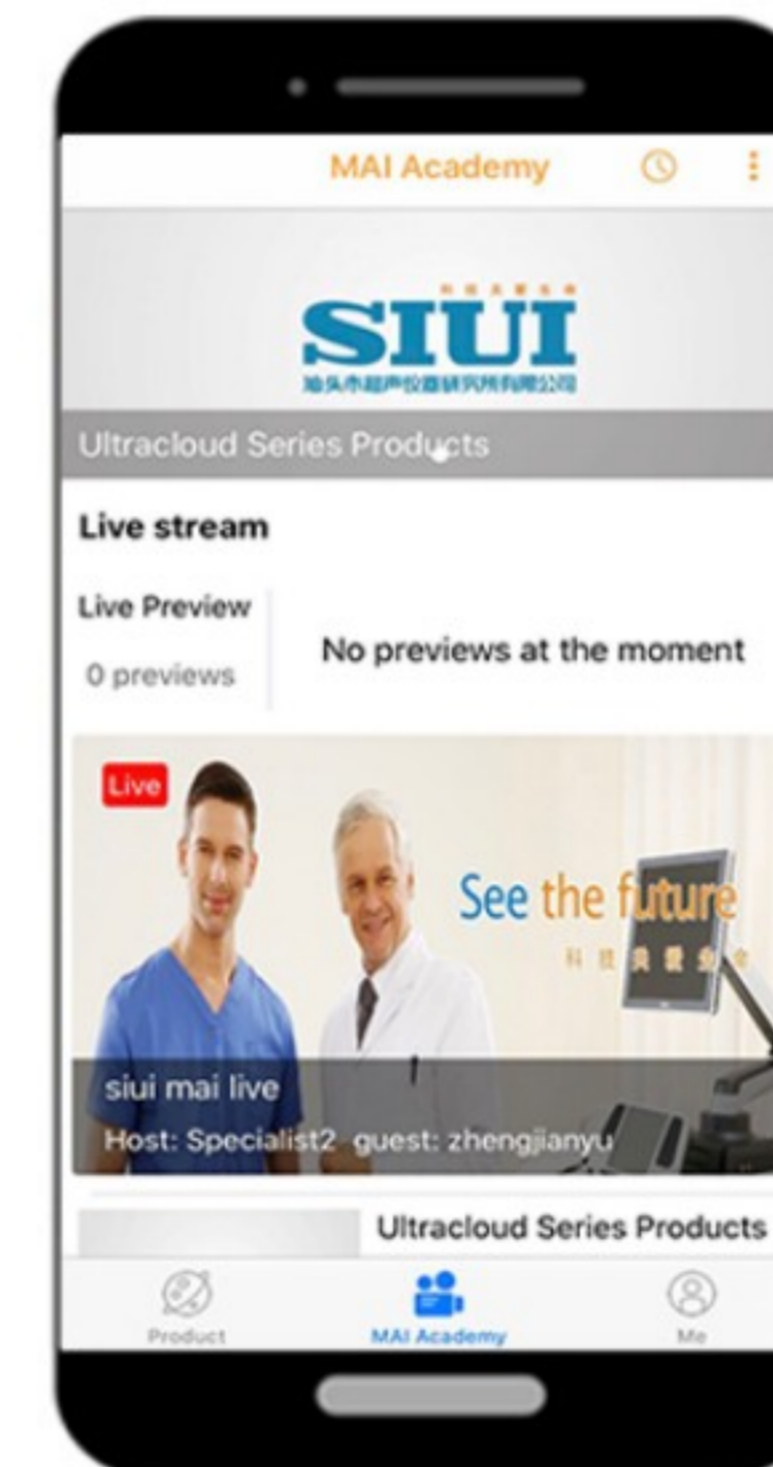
MAI Academy

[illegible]
SIUI
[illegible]

Ultracloud Series Products

Live stream

Live Preview

0 previews

No previews at the moment

Live

See the future
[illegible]

siui mai live
Host: Specialist2 guest: zhengjianyu

Ultracloud Series Products

Product
MAI Academy
Me